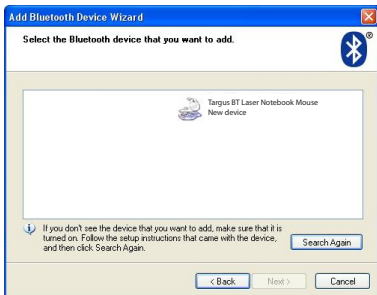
Add Bluetooth Device Wizard

Select the Bluetooth device that you want to add.

Targus BT Laser Notebook Mouse
New device

If you don't see the device that you want to add, make sure that it is turned on. Follow the setup instructions that came with the device, and then click Search Again.

Search Again

< Back
Next >
Cancel